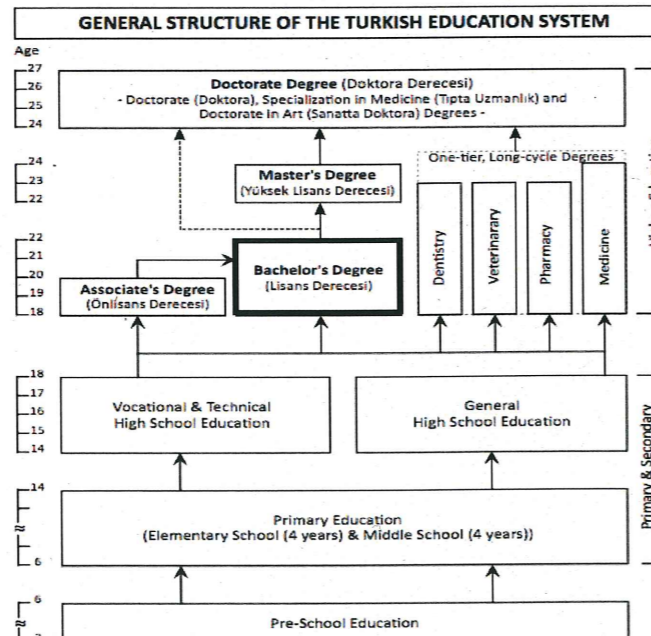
GENERAL STRUCTURE OF THE TURKISH EDUCATION SYSTEM

Age

27
26
25
24

Doctorate Degree (Doktora Derecesi)
- Doctorate (Doktora), Specialization in Medicine (Tıpta Uzmanlık) and Doctorate in Art (Sanatta Doktora) Degrees -

24
23
22

Master's Degree
(Yüksek Lisans Derecesi)

One-tier, Long-cycle Degrees

22
21
20
19
18

Associate's Degree
(Önlisans Derecesi)

Bachelor's Degree
(Lisans Derecesi)

Dentistry

Veterinary

Pharmacy

Medicine

18
17
16
15
14

Vocational & Technical
High School Education

General
High School Education

14

6

Primary Education
(Elementary School (4 years) & Middle School (4 years))

Primary & Secondary

6

Pre-School Education